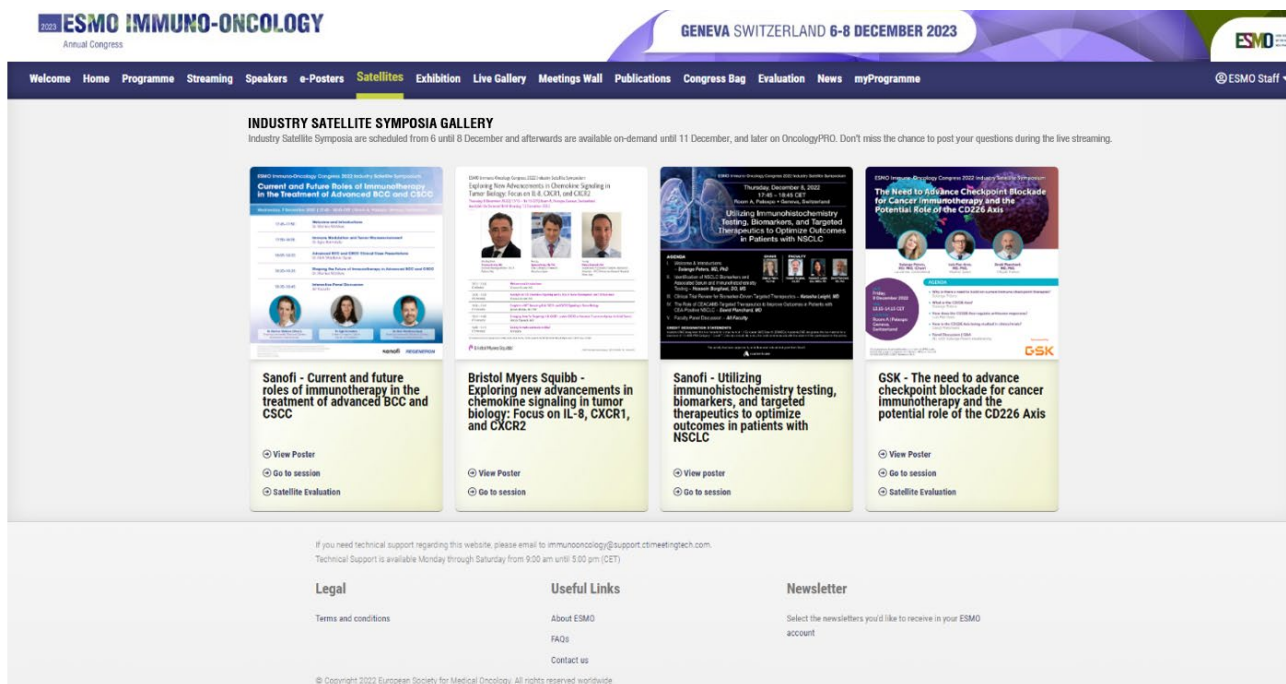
2023 ESMO IMMUNO-ONCOLOGY
Annual Congress

GENEVA SWITZERLAND 6-8 DECEMBER 2023

ESMO

Welcome Home Programme Streaming Speakers e-Posters Satellites Exhibition Live Gallery Meetings Wall Publications Congress Bag Evaluation News myProgramme

ESMO Staff

INDUSTRY SATELLITE SYMPOSIA GALLERY

Industry Satellite Symposia are scheduled from 6 until 8 December and afterwards are available on-demand until 11 December, and later on OncologyPRO. Don't miss the chance to post your questions during the live streaming.

ESMO Immuno-Oncology Congress 2022 Industry Satellite Symposium
Current and Future Roles of Immunotherapy in the Treatment of Advanced BCC and CSCC

sanofi REGENERON

Sanofi - Current and future roles of immunotherapy in the treatment of advanced BCC and CSCC

View Poster
Go to session
Satellite Evaluation

Exploring New Advancements in Chemokine Signaling in Tumor Biology: Focus on IL-8, CXCR1, and CXCR2

Bristol Myers Squibb

Bristol Myers Squibb - Exploring new advancements in chemokine signaling in tumor biology: Focus on IL-8, CXCR1, and CXCR2

View Poster
Go to session

Thursday, December 8, 2022
17:45 – 18:45 CET
Room A, Palexpo • Geneva, Switzerland
Utilizing Immunohistochemistry Testing, Biomarkers, and Targeted Therapeutics to Optimize Outcomes in Patients with NSCLC

AGENDA

Sanofi - Utilizing immunohistochemistry testing, biomarkers, and targeted therapeutics to optimize outcomes in patients with NSCLC

View poster
Go to session

ESMO Immuno-Oncology Congress 2022 Industry Satellite Symposium
The Need to Advance Checkpoint Blockade for Cancer Immunotherapy and the Potential Role of the CD226 Axis

AGENDA

GSK

GSK - The need to advance checkpoint blockade for cancer immunotherapy and the potential role of the CD226 Axis

View Poster
Go to session
Satellite Evaluation

If you need technical support regarding this website, please email to immunooncology@support.ctimeetingtech.com.
Technical Support is available Monday through Saturday from 9:00 am until 5:00 pm (CET)

Legal
Terms and conditions

Useful Links
About ESMO
FAQs
Contact us

Newsletter
Select the newsletters you'd like to receive in your ESMO account

© Copyright 2022 European Society for Medical Oncology. All rights reserved worldwide